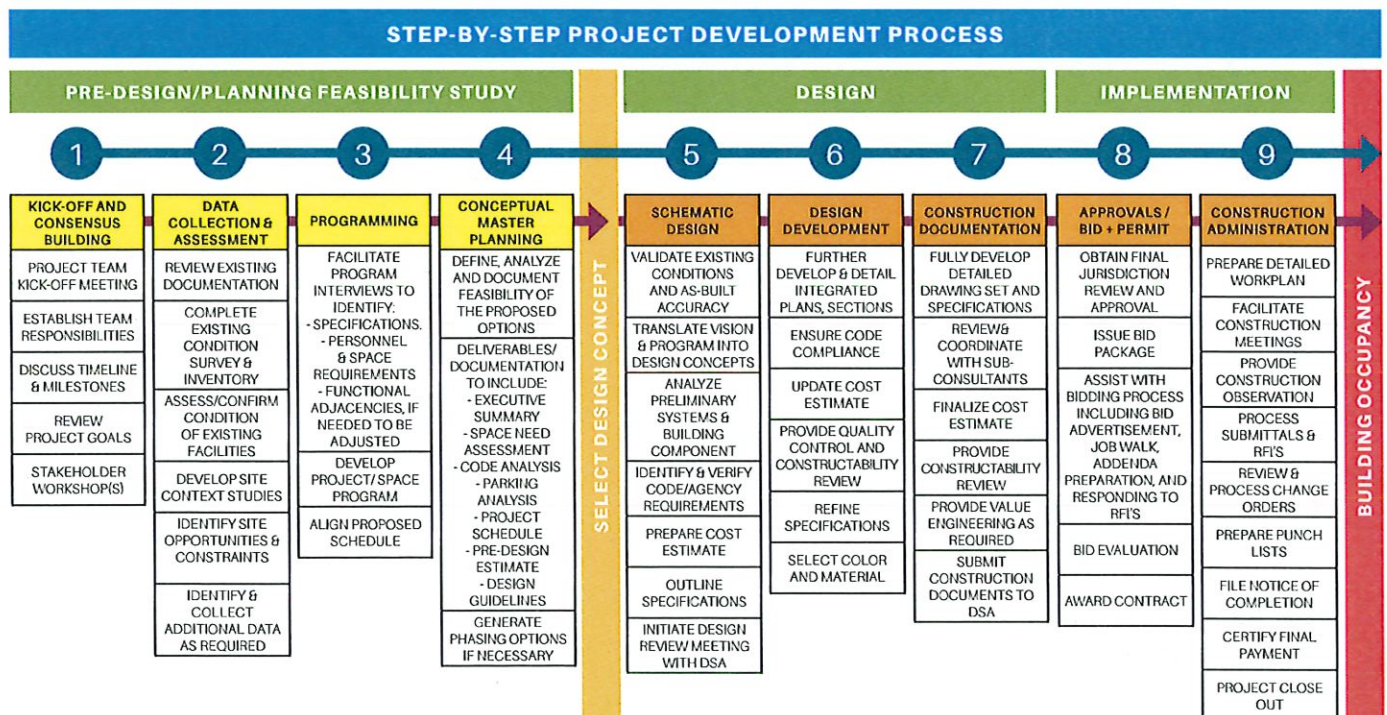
STEP-BY-STEP PROJECT DEVELOPMENT PROCESS

PRE-DESIGN/PLANNING FEASIBILITY STUDY

DESIGN

IMPLEMENTATION

1

2

3

4

5

6

7

8

9

KICK-OFF AND CONSENSUS BUILDING

PROJECT TEAM KICK-OFF MEETING

ESTABLISH TEAM RESPONSIBILITIES

DISCUSS TIMELINE & MILESTONES

REVIEW PROJECT GOALS

STAKEHOLDER WORKSHOP(S)

DATA COLLECTION & ASSESSMENT

REVIEW EXISTING DOCUMENTATION

COMPLETE EXISTING CONDITION SURVEY & INVENTORY

ASSESS/CONFIRM CONDITION OF EXISTING FACILITIES

DEVELOP SITE CONTEXT STUDIES

IDENTIFY SITE OPPORTUNITIES & CONSTRAINTS

IDENTIFY & COLLECT ADDITIONAL DATA AS REQUIRED

PROGRAMMING

FACILITATE PROGRAM INTERVIEWS TO IDENTIFY:
- SPECIFICATIONS.
- PERSONNEL & SPACE REQUIREMENTS
- FUNCTIONAL ADJACENCIES, IF NEEDED TO BE ADJUSTED

DEVELOP PROJECT/ SPACE PROGRAM

ALIGN PROPOSED SCHEDULE

CONCEPTUAL MASTER PLANNING

DEFINE, ANALYZE AND DOCUMENT FEASIBILITY OF THE PROPOSED OPTIONS

DELIVERABLES/ DOCUMENTATION TO INCLUDE:
- EXECUTIVE SUMMARY
- SPACE NEED ASSESSMENT
- CODE ANALYSIS
- PARKING ANALYSIS
- PROJECT SCHEDULE
- PRE-DESIGN ESTIMATE
- DESIGN GUIDELINES

GENERATE PHASING OPTIONS IF NECESSARY

SELECT DESIGN CONCEPT

SCHEMATIC DESIGN

VALIDATE EXISTING CONDITIONS AND AS-BUILT ACCURACY

TRANSLATE VISION & PROGRAM INTO DESIGN CONCEPTS

ANALYZE PRELIMINARY SYSTEMS & BUILDING COMPONENT

IDENTIFY & VERIFY CODE/AGENCY REQUIREMENTS

PREPARE COST ESTIMATE

OUTLINE SPECIFICATIONS

INITIATE DESIGN REVIEW MEETING WITH DSA

DESIGN DEVELOPMENT

FURTHER DEVELOP & DETAIL INTEGRATED PLANS, SECTIONS

ENSURE CODE COMPLIANCE

UPDATE COST ESTIMATE

PROVIDE QUALITY CONTROL AND CONSTRUCTABILITY REVIEW

REFINE SPECIFICATIONS

SELECT COLOR AND MATERIAL

CONSTRUCTION DOCUMENTATION

FULLY DEVELOP DETAILED DRAWING SET AND SPECIFICATIONS

REVIEW& COORDINATE WITH SUB-CONSULTANTS

FINALIZE COST ESTIMATE

PROVIDE CONSTRUCTABILITY REVIEW

PROVIDE VALUE ENGINEERING AS REQUIRED

SUBMIT CONSTRUCTION DOCUMENTS TO DSA

APPROVALS / BID + PERMIT

OBTAIN FINAL JURISDICTION REVIEW AND APPROVAL

ISSUE BID PACKAGE

ASSIST WITH BIDDING PROCESS INCLUDING BID ADVERTISEMENT, JOB WALK, ADDENDA PREPARATION, AND RESPONDING TO RFI'S

BID EVALUATION

AWARD CONTRACT

CONSTRUCTION ADMINISTRATION

PREPARE DETAILED WORKPLAN

FACILITATE CONSTRUCTION MEETINGS

PROVIDE CONSTRUCTION OBSERVATION

PROCESS SUBMITTALS & RFI'S

REVIEW & PROCESS CHANGE ORDERS

PREPARE PUNCH LISTS

FILE NOTICE OF COMPLETION

CERTIFY FINAL PAYMENT

PROJECT CLOSE OUT

BUILDING OCCUPANCY